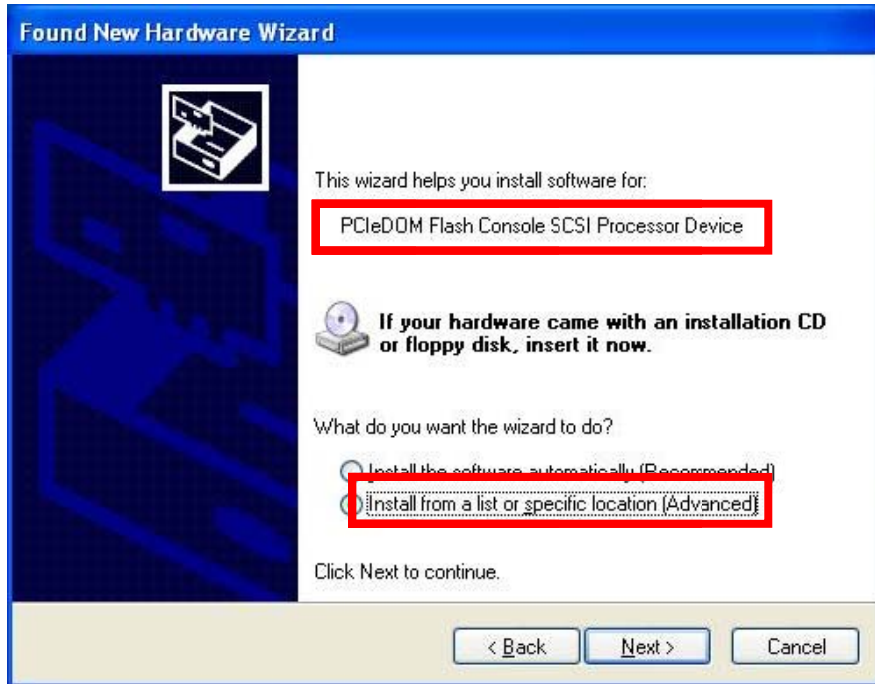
Found New Hardware Wizard

This wizard helps you install software for:

PCIeDOM Flash Console SCSI Processor Device

If your hardware came with an installation CD or floppy disk, insert it now.

What do you want the wizard to do?

Install the software automatically (Recommended)

Install from a list or specific location (Advanced)

Click Next to continue.

< Back
Next >
Cancel